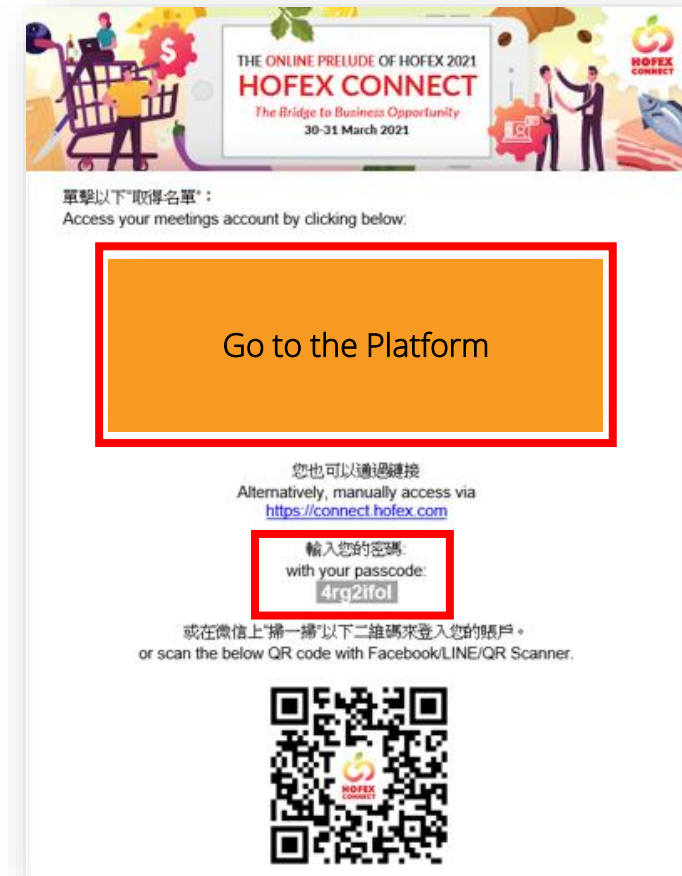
THE ONLINE PRELUDE OF HOFEX 2021
HOFEX CONNECT
The Bridge to Business Opportunity
30-31 March 2021

HOFEX CONNECT

單擊以下"取得名單"：
Access your meetings account by clicking below:

Go to the Platform

您也可以通過鏈接
Alternatively, manually access via
https://connect.hofex.com

輸入您的密碼:
with your passcode:
4rg2ifol

或在微信上"掃一掃"以下二維碼來登入您的賬戶。
or scan the below QR code with Facebook/LINE/QR Scanner.

HOFEX CONNECT